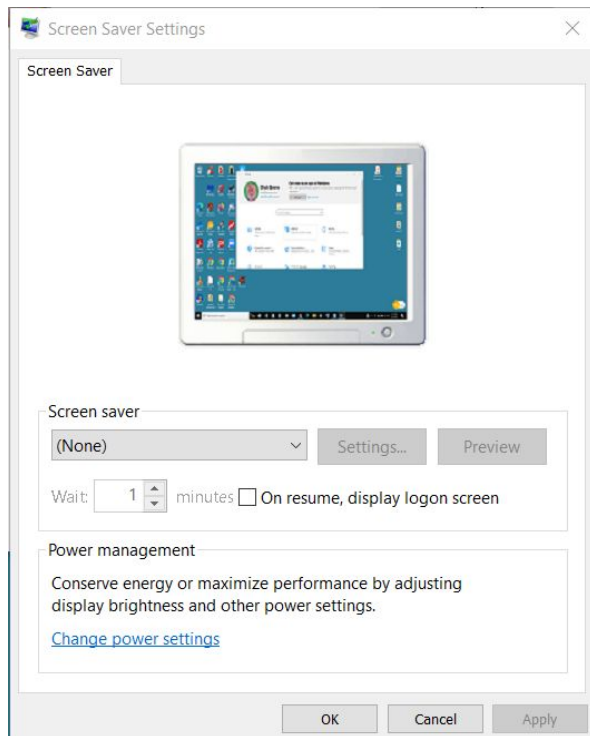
Screen Saver Settings

Screen Saver

Screen saver

(None)

Settings...

Preview

Wait: 1 minutes

On resume, display logon screen

Power management

Conserve energy or maximize performance by adjusting display brightness and other power settings.

Change power settings

OK

Cancel

Apply